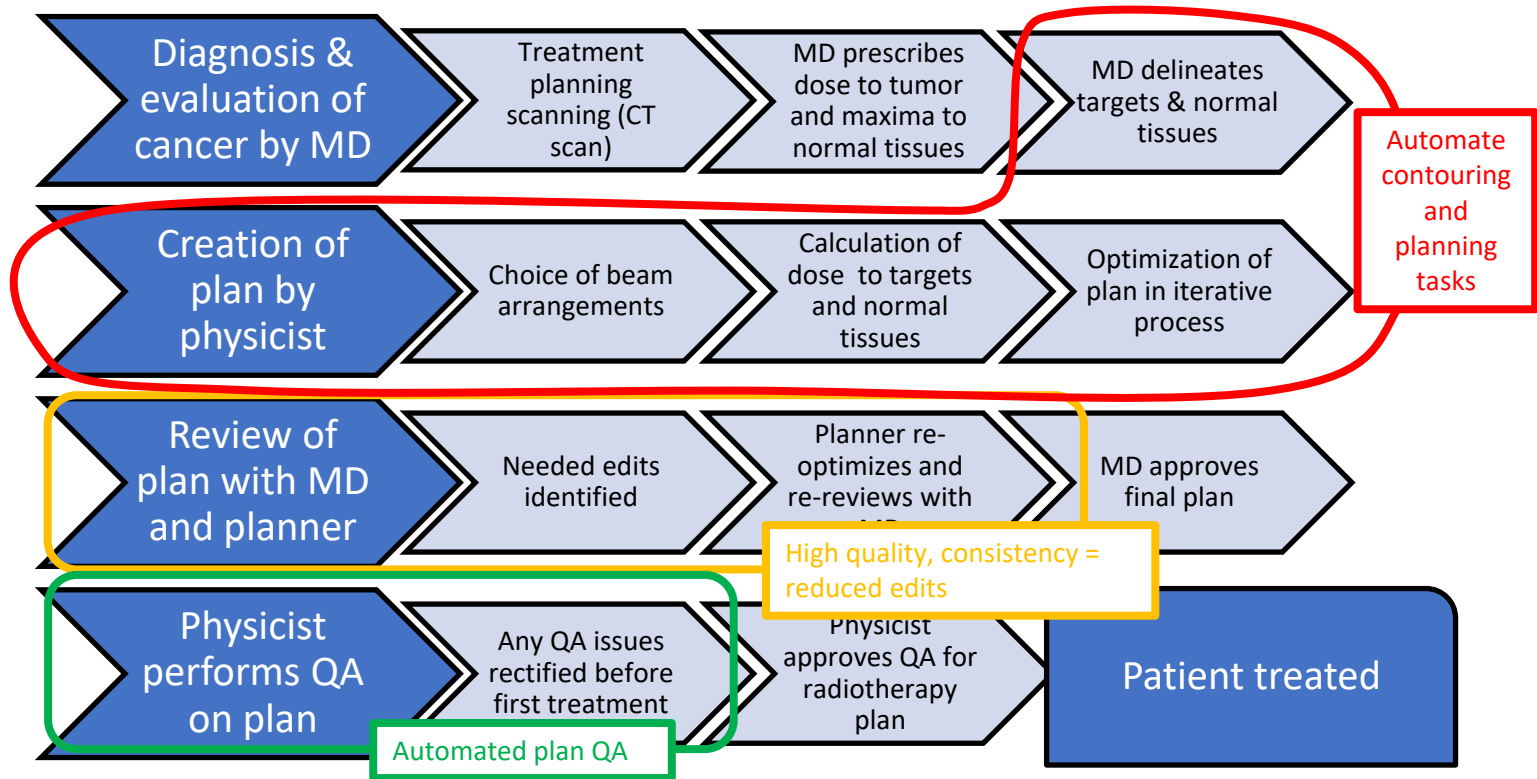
Diagnosis & evaluation of cancer by MD

Treatment planning scanning (CT scan)

MD prescribes dose to tumor and maxima to normal tissues

MD delineates targets & normal tissues

Automate contouring and planning tasks

Creation of plan by physicist

Choice of beam arrangements

Calculation of dose to targets and normal tissues

Optimization of plan in iterative process

Review of plan with MD and planner

Needed edits identified

Planner re-optimizes and re-reviews with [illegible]

MD approves final plan

High quality, consistency = reduced edits

Physicist performs QA on plan

Any QA issues rectified before first treatment

Physicist approves QA for radiotherapy plan

Patient treated

Automated plan QA